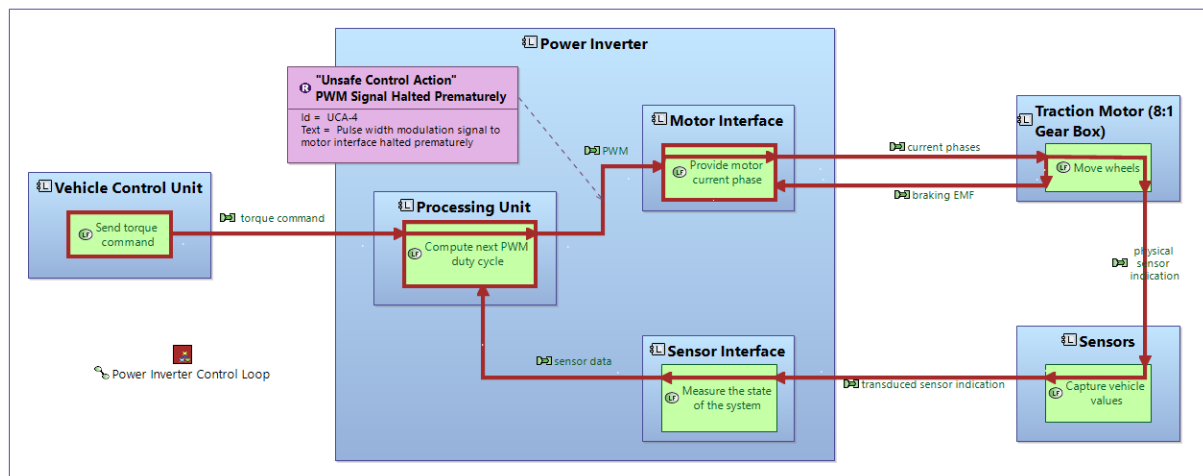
Power Inverter

"Unsafe Control Action"
PWM Signal Halted Prematurely
Id = UCA-4
Text = Pulse width modulation signal to motor interface halted prematurely

Vehicle Control Unit
Send torque command

torque command

Processing Unit
Compute next PWM duty cycle

PWM

Motor Interface
Provide motor current phase

current phases

braking EMF

Traction Motor (8:1 Gear Box)
Move wheels

physical sensor indication

Sensors
Capture vehicle values

transduced sensor indication

Sensor Interface
Measure the state of the system

sensor data

Power Inverter Control Loop